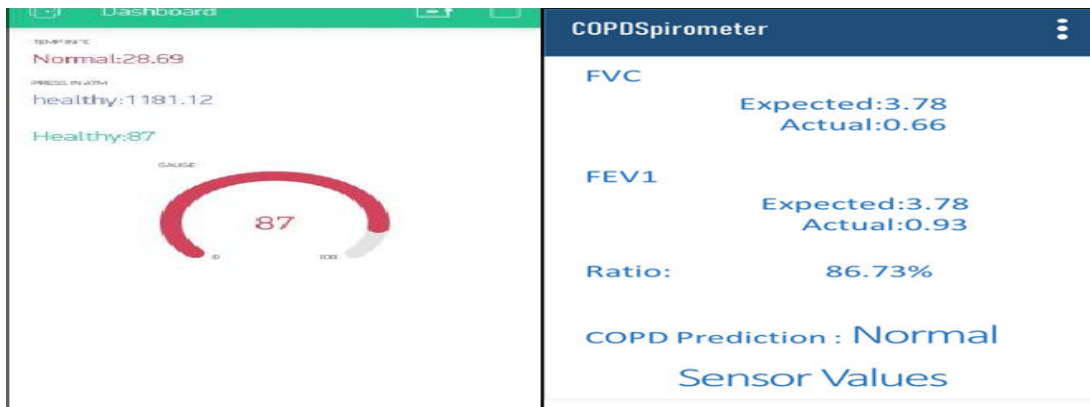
Dashboard

TEMP IN°C
Normal:28.69
PRESS IN ATM
healthy:1181.12

Healthy:87

GAUGE
87
0
100

COPDSpirometer

FVC
Expected:3.78
Actual:0.66

FEV1
Expected:3.78
Actual:0.93

Ratio: 86.73%

COPD Prediction : Normal

Sensor Values